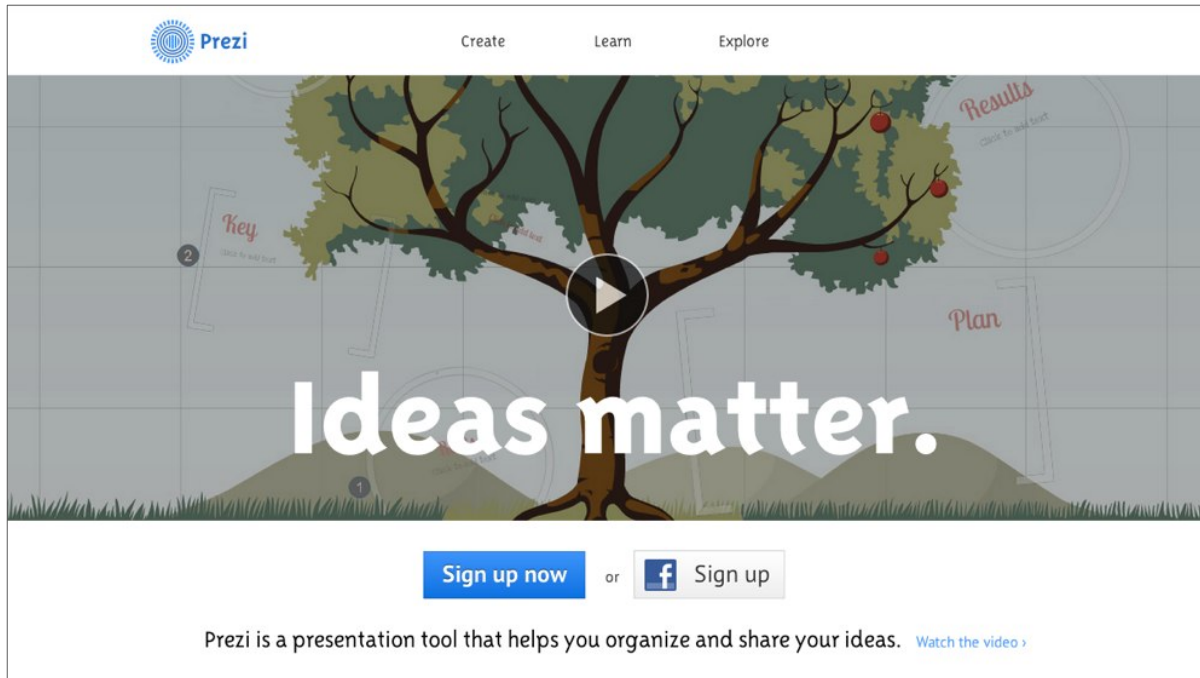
Prezi

Create Learn Explore

Results

Click to add text

Key

Click to add text

2

Plan

1

Ideas matter.

Sign up now or Sign up

Prezi is a presentation tool that helps you organize and share your ideas. Watch the video ›